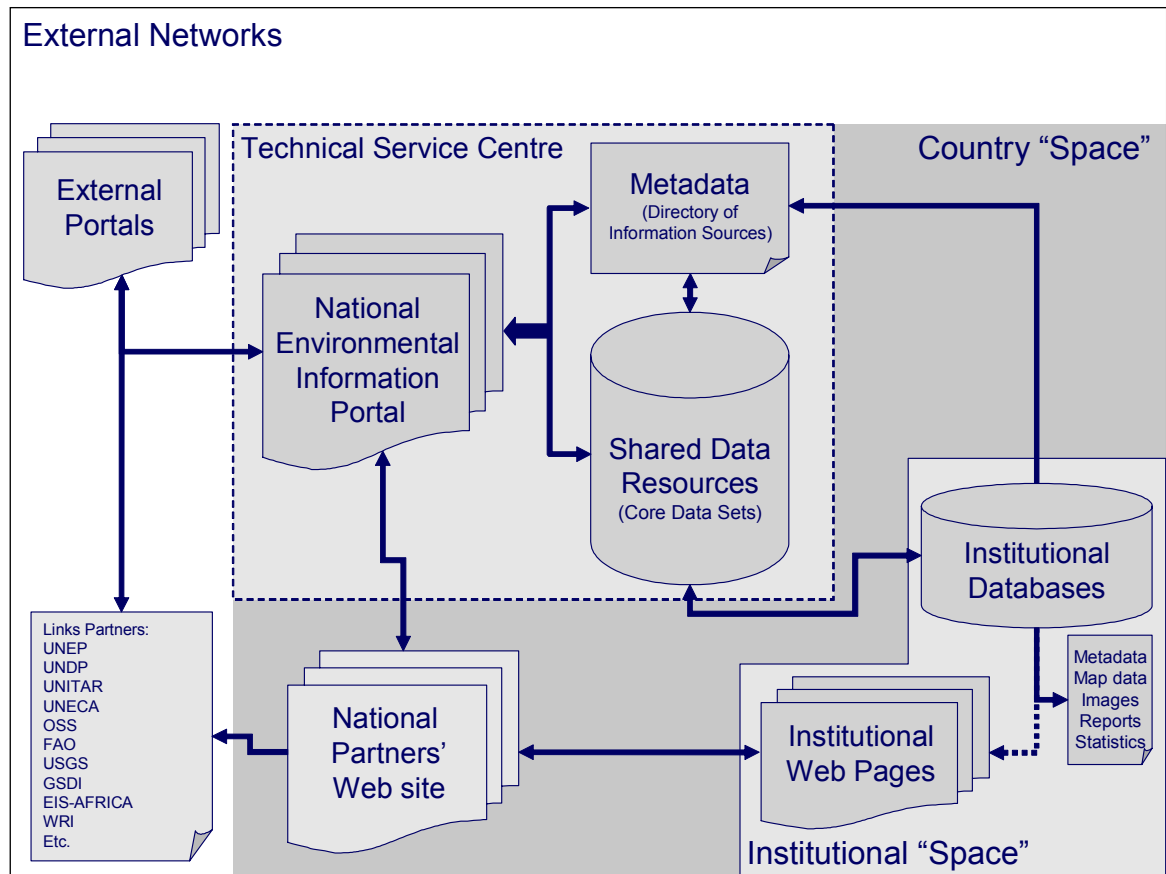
External Networks

Technical Service Centre

Country “Space”

External Portals

Metadata
(Directory of Information Sources)

National Environmental Information Portal

Shared Data Resources
(Core Data Sets)

Institutional Databases

Links Partners:
UNEP
UNDP
UNITAR
UNECA
OSS
FAO
USGS
GSDI
EIS-AFRICA
WRI
Etc.

National Partners’ Web site

Institutional Web Pages

Metadata
Map data
Images
Reports
Statistics

Institutional “Space”